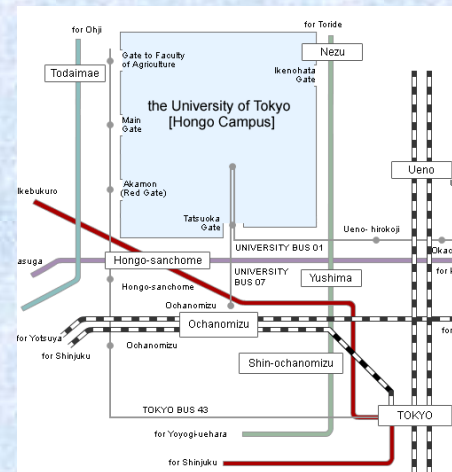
for Ohji
for Toride
Nezu
Todaimae
Gate to Faculty of Agriculture
Ikenohata Gate
the University of Tokyo
[Hongo Campus]
Main Gate
Ueno
Akamon (Red Gate)
Ikebukuro
Tatsuoka Gate
Ueno- hirokoji
UNIVERSITY BUS 01
Okac
asuga
Hongo-sanchome
UNIVERSITY BUS 07
Yushima
for
Hongo-sanchome
Ochanomizu
Ochanomizu
for Yotsuya
for Shinjuku
Ochanomizu
Shin-ochanomizu
TOKYO BUS 43
TOKYO
for Yoyogi-uehara
for Shinjuku